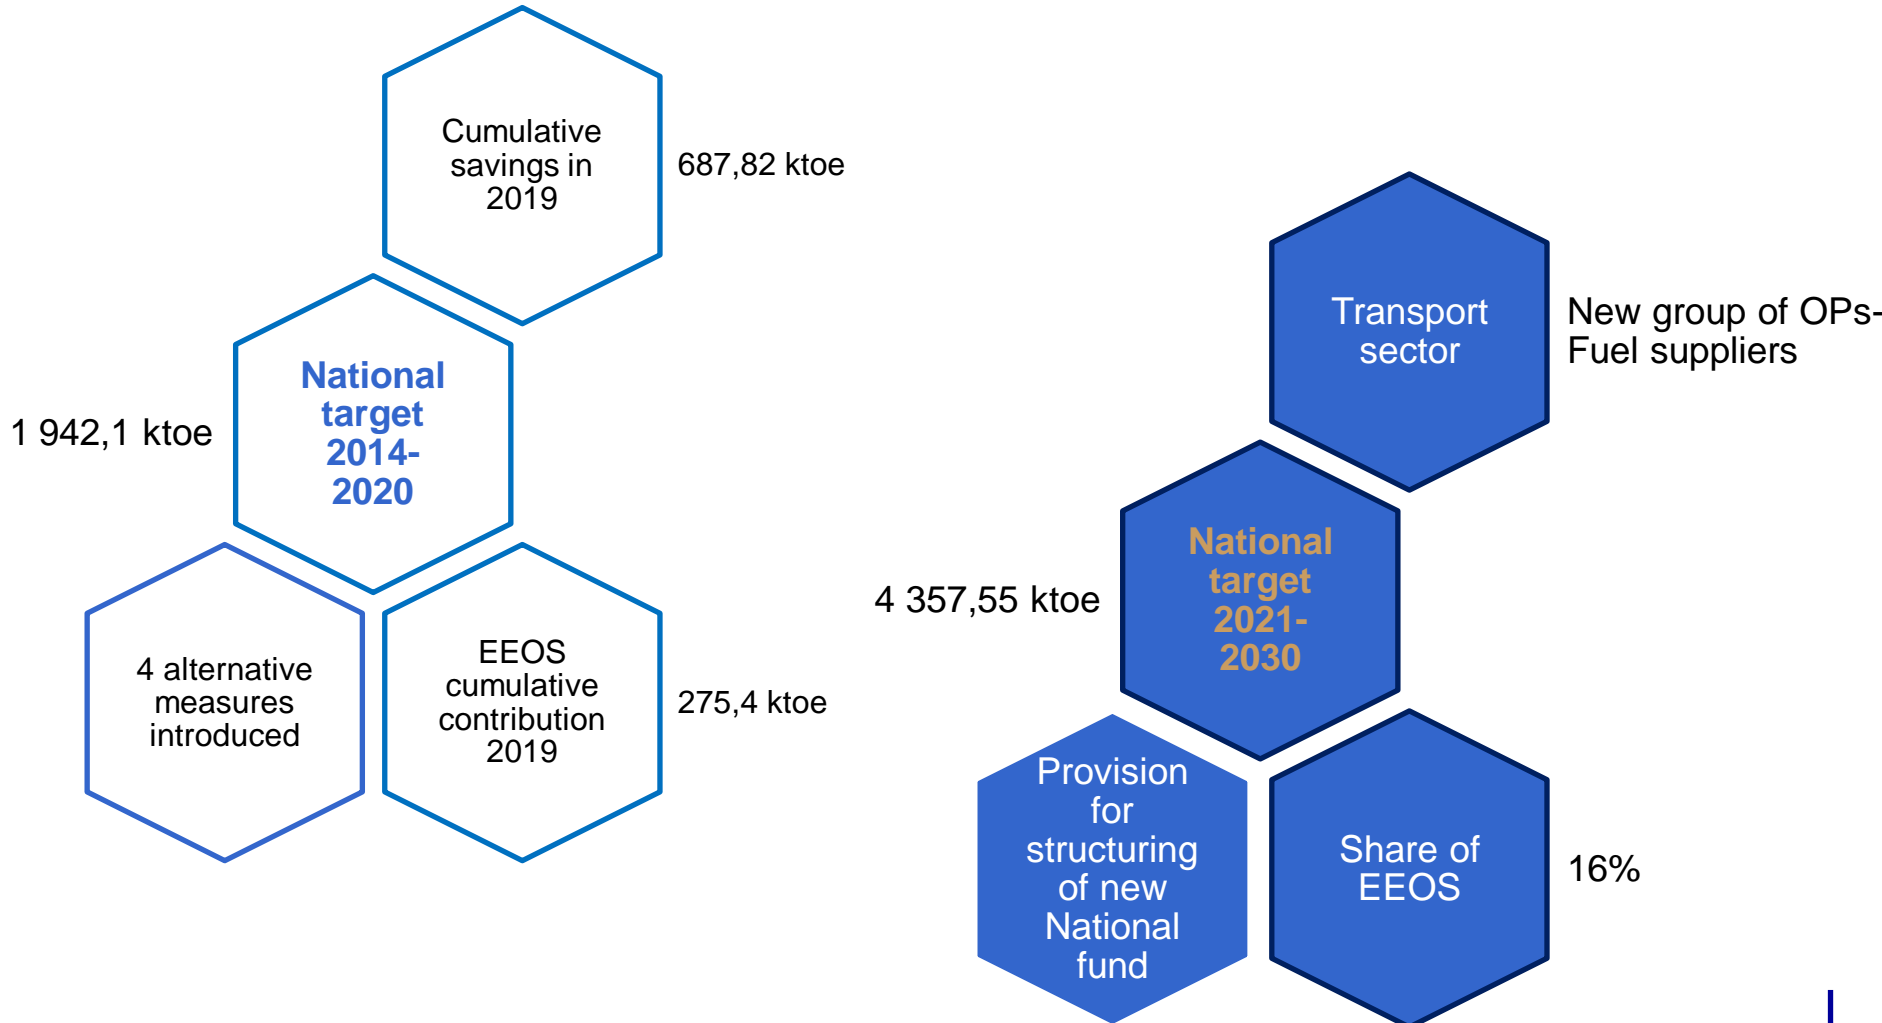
Cumulative savings in 2019

687,82 ktoe

1 942,1 ktoe

National target 2014-2020

4 alternative measures introduced

EEOS cumulative contribution 2019

275,4 ktoe

Transport sector

New group of OPs-Fuel suppliers

4 357,55 ktoe

National target 2021-2030

Provision for structuring of new National fund

Share of EEOS

16%